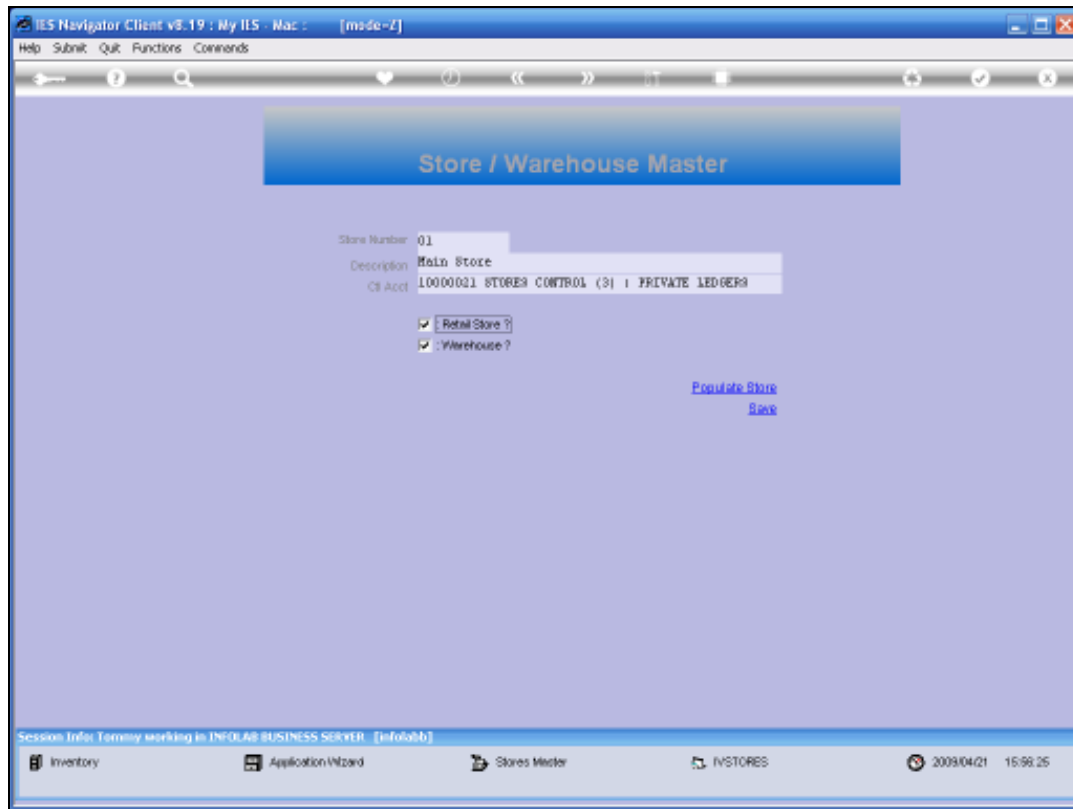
IES Navigator Client v8.19 : My IES - Mac : [mode-Z]

Help Submit Quit Functions Commands

Store / Warehouse Master

Store Number 01
Description Main Store
GI Acct 10000021 STORES CONTROL (3) : PRIVATE LEDGERS

: Retail Store ?
: Warehouse ?

Populate Store
Save

Session Info: Tommy working in INFOLAB BUSINESS SERVER [infolabb]

Inventory
Application Wizard
Stores Master
IVSTORES
2009/04/21 15:58:25